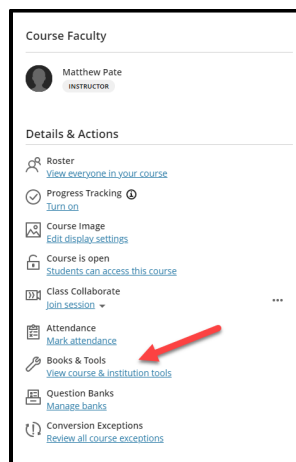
Course Faculty

Matthew Pate
INSTRUCTOR

Details & Actions

Roster
View everyone in your course

Progress Tracking
Turn on

Course Image
Edit display settings

Course is open
Students can access this course

Class Collaborate
Join session

...

Attendance
Mark attendance

Books & Tools
View course & institution tools

Question Banks
Manage banks

Conversion Exceptions
Review all course exceptions